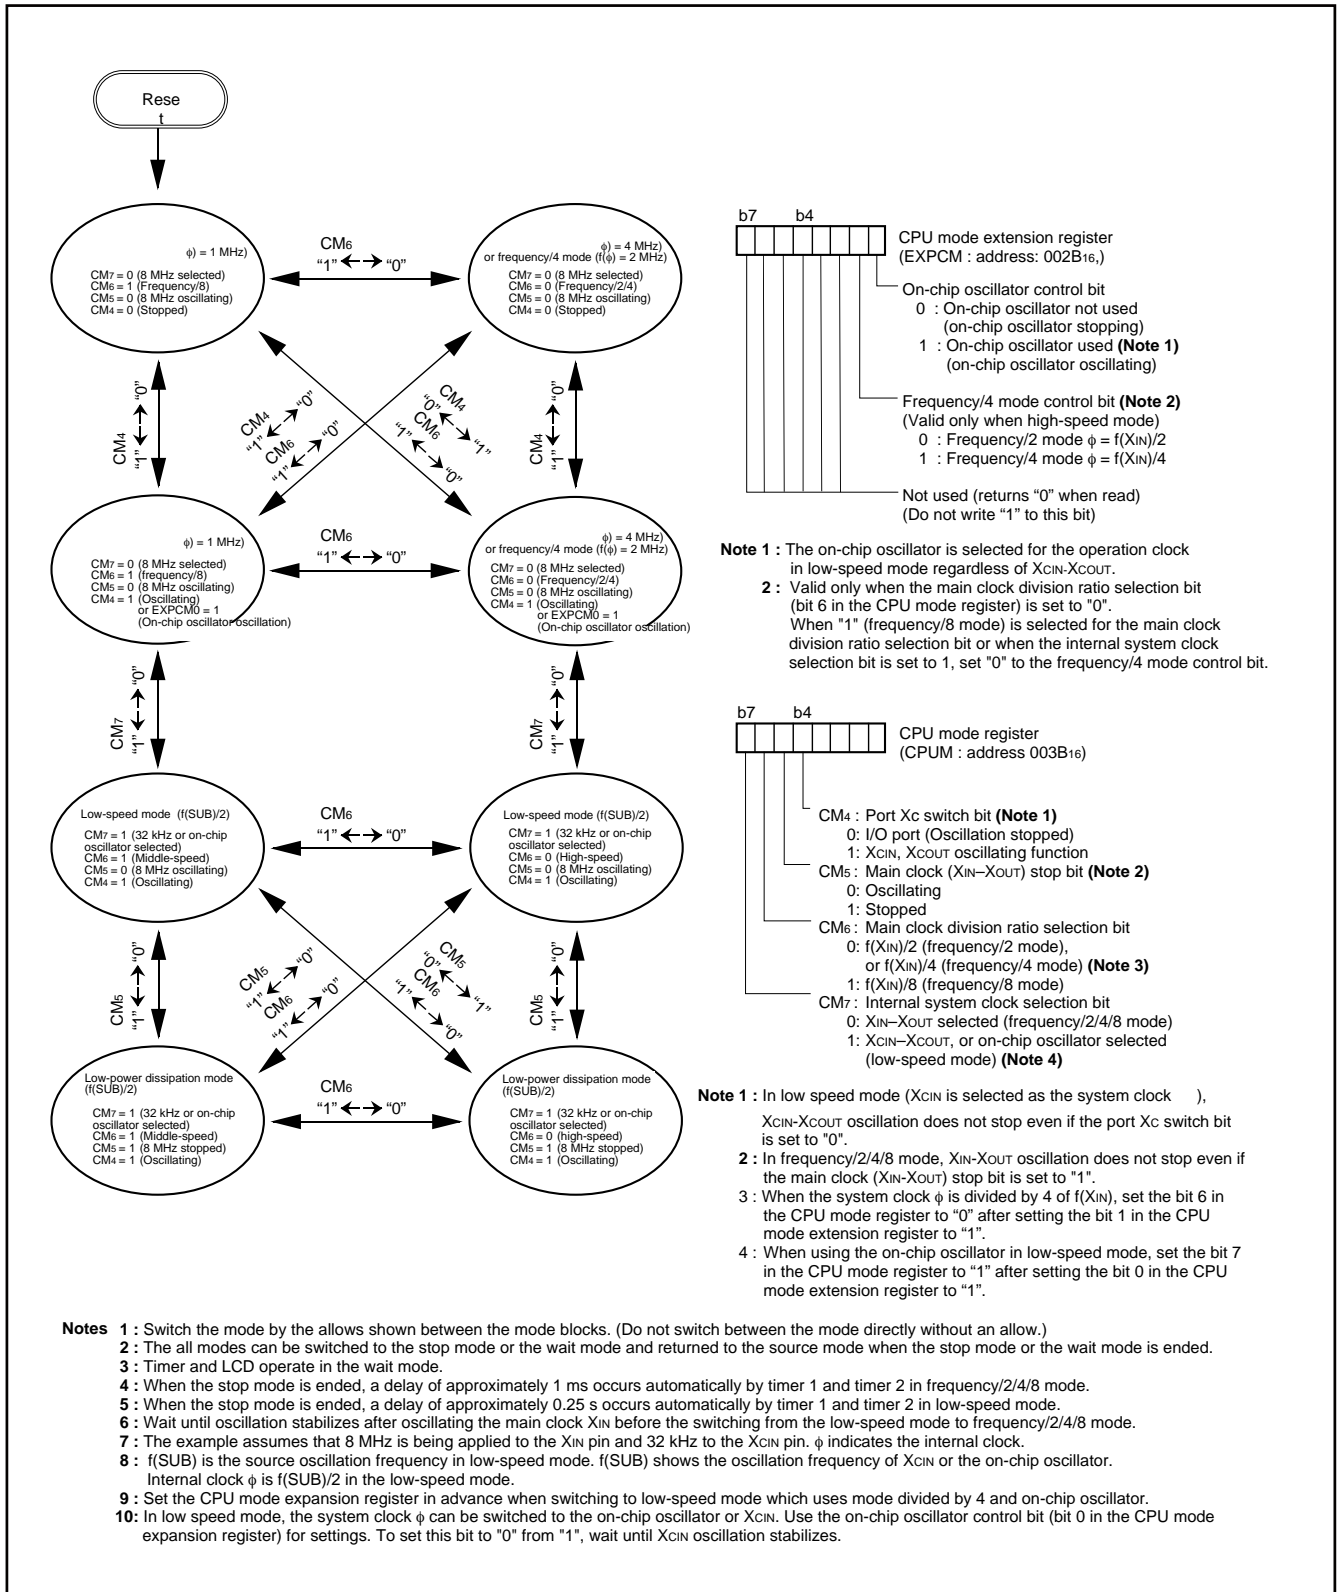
Rese
t

$\phi$) = 1 MHz)
CM7 = 0 (8 MHz selected)
CM6 = 1 (Frequency/8)
CM5 = 0 (8 MHz oscillating)
CM4 = 0 (Stopped)

CM6
"1" ←→ "0"

$\phi$) = 4 MHz)
or frequency/4 mode (f($\phi$) = 2 MHz)
CM7 = 0 (8 MHz selected)
CM6 = 0 (Frequency/2/4)
CM5 = 0 (8 MHz oscillating)
CM4 = 0 (Stopped)

CM4
"1" ←→ "0"

CM4
"1" ←→ "0"
CM6
"1" ←→ "0"

CM4
"0" ←→ "1"
CM6
"1" ←→ "0"

CM4
"1" ←→ "0"

$\phi$) = 1 MHz)
CM7 = 0 (8 MHz selected)
CM6 = 1 (frequency/8)
CM5 = 0 (8 MHz oscillating)
CM4 = 1 (Oscillating)
or EXPCM0 = 1
(On-chip oscillator oscillation)

CM6
"1" ←→ "0"

$\phi$) = 4 MHz)
or frequency/4 mode (f($\phi$) = 2 MHz)
CM7 = 0 (8 MHz selected)
CM6 = 0 (Frequency/2/4)
CM5 = 0 (8 MHz oscillating)
CM4 = 1 (Oscillating)
or EXPCM0 = 1
(On-chip oscillator oscillation)

CM7
"1" ←→ "0"

CM7
"1" ←→ "0"

Low-speed mode (f(SUB)/2)
CM7 = 1 (32 kHz or on-chip oscillator selected)
CM6 = 1 (Middle-speed)
CM5 = 0 (8 MHz oscillating)
CM4 = 1 (Oscillating)

CM6
"1" ←→ "0"

Low-speed mode (f(SUB)/2)
CM7 = 1 (32 kHz or on-chip oscillator selected)
CM6 = 0 (High-speed)
CM5 = 0 (8 MHz oscillating)
CM4 = 1 (Oscillating)

CM5
"1" ←→ "0"

CM5
"1" ←→ "0"
CM6
"1" ←→ "0"

CM5
"0" ←→ "1"
CM6
"1" ←→ "0"

CM5
"1" ←→ "0"

Low-power dissipation mode (f(SUB)/2)
CM7 = 1 (32 kHz or on-chip oscillator selected)
CM6 = 1 (Middle-speed)
CM5 = 1 (8 MHz stopped)
CM4 = 1 (Oscillating)

CM6
"1" ←→ "0"

Low-power dissipation mode (f(SUB)/2)
CM7 = 1 (32 kHz or on-chip oscillator selected)
CM6 = 0 (high-speed)
CM5 = 1 (8 MHz stopped)
CM4 = 1 (Oscillating)

b7 b4
CPU mode extension register
(EXPCM : address: 002B16,)
On-chip oscillator control bit
0 : On-chip oscillator not used
(on-chip oscillator stopping)
1 : On-chip oscillator used **(Note 1)**
(on-chip oscillator oscillating)
Frequency/4 mode control bit **(Note 2)**
(Valid only when high-speed mode)
0 : Frequency/2 mode $\phi$ = f(XIN)/2
1 : Frequency/4 mode $\phi$ = f(XIN)/4
Not used (returns "0" when read)
(Do not write "1" to this bit)

**Note 1 :** The on-chip oscillator is selected for the operation clock in low-speed mode regardless of XCIN-XCOUT.
**2 :** Valid only when the main clock division ratio selection bit (bit 6 in the CPU mode register) is set to "0".
When "1" (frequency/8 mode) is selected for the main clock division ratio selection bit or when the internal system clock selection bit is set to 1, set "0" to the frequency/4 mode control bit.

b7 b4
CPU mode register
(CPUM : address 003B16)
CM4 : Port Xc switch bit **(Note 1)**
0: I/O port (Oscillation stopped)
1: XCIN, XCOUT oscillating function
CM5 : Main clock (XIN–XOUT) stop bit **(Note 2)**
0: Oscillating
1: Stopped
CM6 : Main clock division ratio selection bit
0: f(XIN)/2 (frequency/2 mode),
or f(XIN)/4 (frequency/4 mode) **(Note 3)**
1: f(XIN)/8 (frequency/8 mode)
CM7 : Internal system clock selection bit
0: XIN–XOUT selected (frequency/2/4/8 mode)
1: XCIN–XCOUT, or on-chip oscillator selected (low-speed mode) **(Note 4)**

**Note 1 :** In low speed mode (XCIN is selected as the system clock ),
XCIN-XCOUT oscillation does not stop even if the port Xc switch bit is set to "0".
**2 :** In frequency/2/4/8 mode, XIN-XOUT oscillation does not stop even if the main clock (XIN-XOUT) stop bit is set to "1".
3 : When the system clock $\phi$ is divided by 4 of f(XIN), set the bit 6 in the CPU mode register to "0" after setting the bit 1 in the CPU mode extension register to "1".
4 : When using the on-chip oscillator in low-speed mode, set the bit 7 in the CPU mode register to "1" after setting the bit 0 in the CPU mode extension register to "1".

**Notes 1 :** Switch the mode by the allows shown between the mode blocks. (Do not switch between the mode directly without an allow.)
**2 :** The all modes can be switched to the stop mode or the wait mode and returned to the source mode when the stop mode or the wait mode is ended.
**3 :** Timer and LCD operate in the wait mode.
**4 :** When the stop mode is ended, a delay of approximately 1 ms occurs automatically by timer 1 and timer 2 in frequency/2/4/8 mode.
**5 :** When the stop mode is ended, a delay of approximately 0.25 s occurs automatically by timer 1 and timer 2 in low-speed mode.
**6 :** Wait until oscillation stabilizes after oscillating the main clock XIN before the switching from the low-speed mode to frequency/2/4/8 mode.
**7 :** The example assumes that 8 MHz is being applied to the XIN pin and 32 kHz to the XCIN pin. $\phi$ indicates the internal clock.
**8 :** f(SUB) is the source oscillation frequency in low-speed mode. f(SUB) shows the oscillation frequency of XCIN or the on-chip oscillator.
Internal clock $\phi$ is f(SUB)/2 in the low-speed mode.
**9 :** Set the CPU mode expansion register in advance when switching to low-speed mode which uses mode divided by 4 and on-chip oscillator.
**10:** In low speed mode, the system clock $\phi$ can be switched to the on-chip oscillator or XCIN. Use the on-chip oscillator control bit (bit 0 in the CPU mode expansion register) for settings. To set this bit to "0" from "1", wait until XCIN oscillation stabilizes.